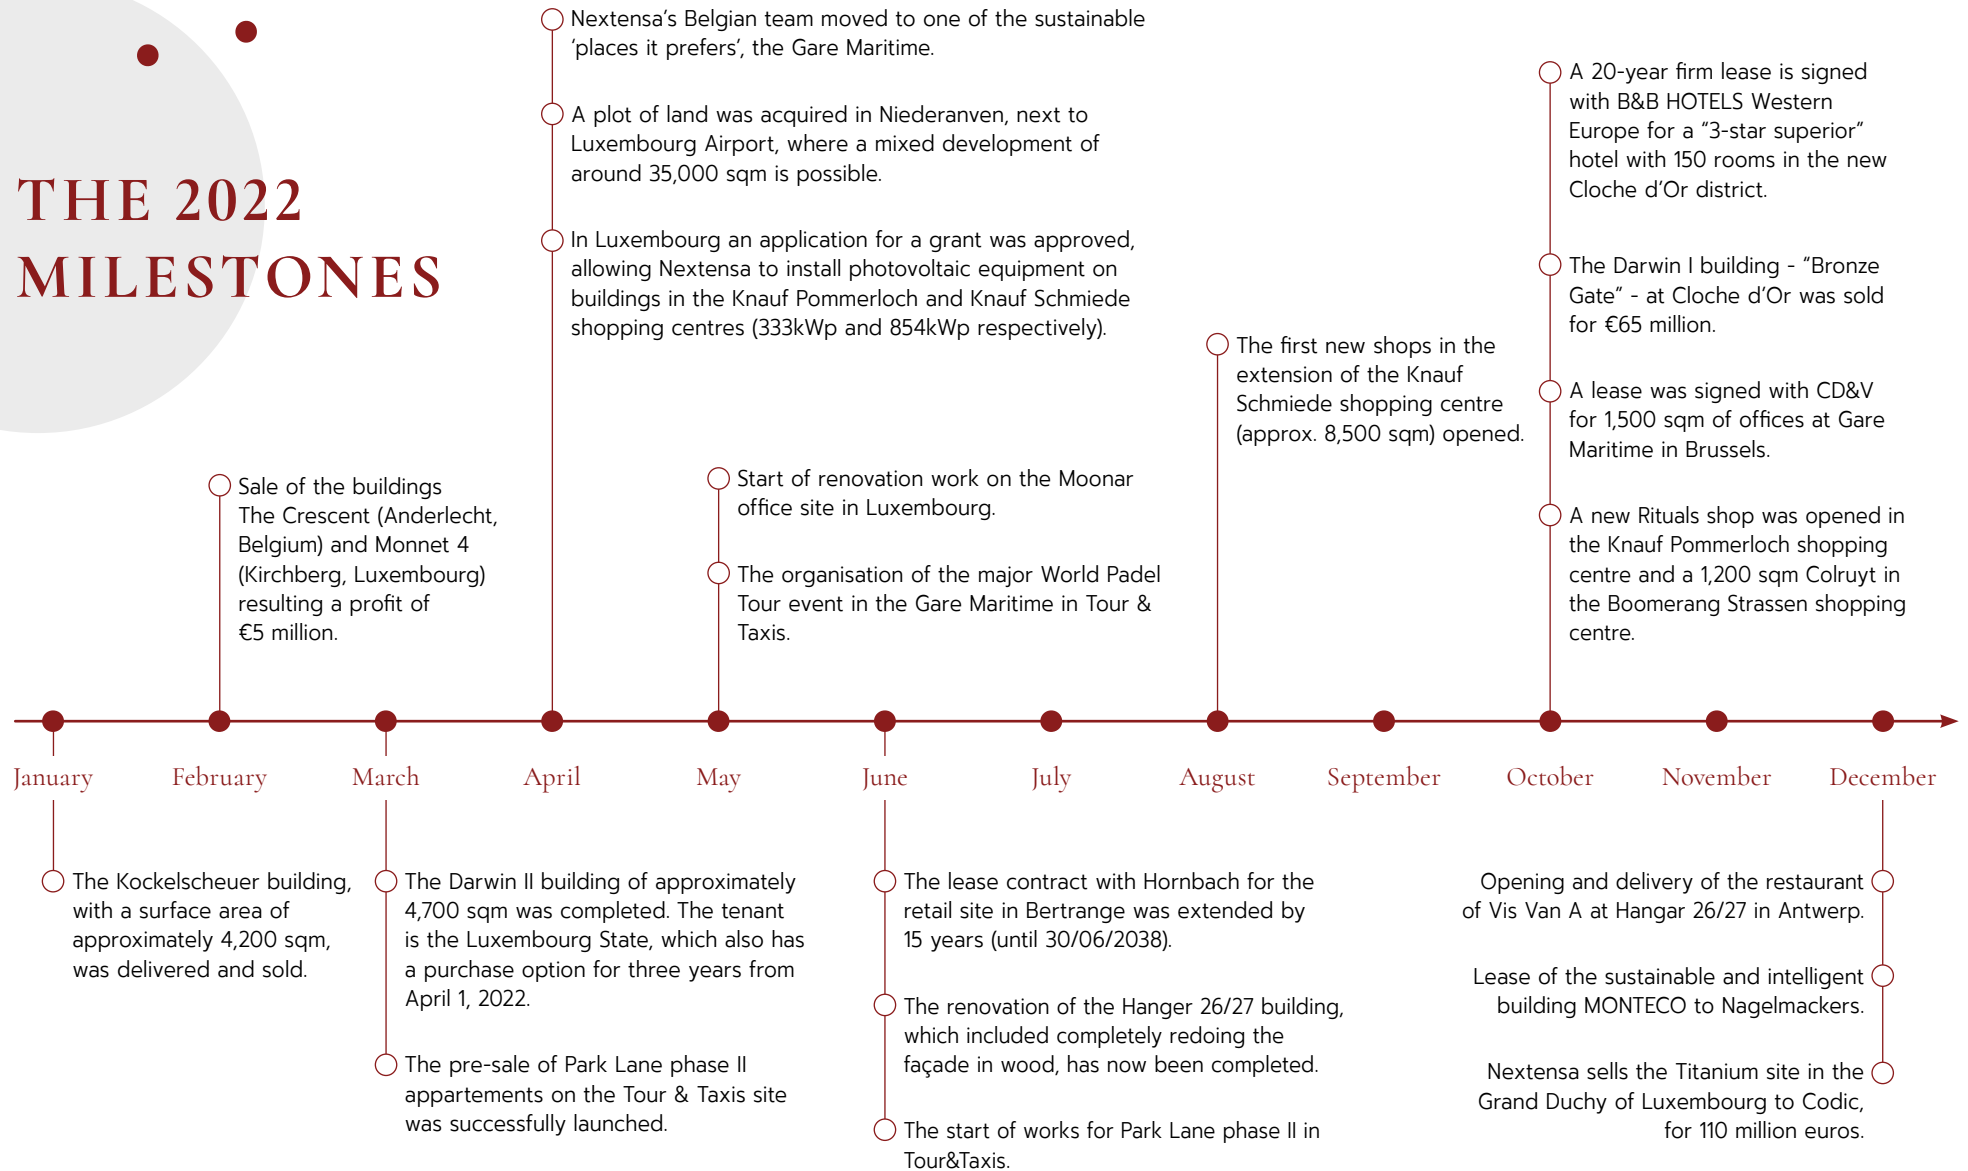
THE 2022 MILESTONES

Nextensa's Belgian team moved to one of the sustainable 'places it prefers', the Gare Maritime.

A plot of land was acquired in Niederanven, next to Luxembourg Airport, where a mixed development of around 35,000 sqm is possible.

In Luxembourg an application for a grant was approved, allowing Nextensa to install photovoltaic equipment on buildings in the Knauf Pommerloch and Knauf Schmiede shopping centres (333kWp and 854kWp respectively).

A 20-year firm lease is signed with B&B HOTELS Western Europe for a "3-star superior" hotel with 150 rooms in the new Cloche d'Or district.

The Darwin I building - "Bronze Gate" - at Cloche d'Or was sold for €65 million.

A lease was signed with CD&V for 1,500 sqm of offices at Gare Maritime in Brussels.

A new Rituals shop was opened in the Knauf Pommerloch shopping centre and a 1,200 sqm Colruyt in the Boomerang Strassen shopping centre.

The first new shops in the extension of the Knauf Schmiede shopping centre (approx. 8,500 sqm) opened.

Sale of the buildings The Crescent (Anderlecht, Belgium) and Monnet 4 (Kirchberg, Luxembourg) resulting a profit of €5 million.

Start of renovation work on the Moonar office site in Luxembourg.

The organisation of the major World Padel Tour event in the Gare Maritime in Tour & Taxis.

January February March April May June July August September October November December

The Kockelscheuer building, with a surface area of approximately 4,200 sqm, was delivered and sold.

The Darwin II building of approximately 4,700 sqm was completed. The tenant is the Luxembourg State, which also has a purchase option for three years from April 1, 2022.

The pre-sale of Park Lane phase II appartements on the Tour & Taxis site was successfully launched.

The lease contract with Hornbach for the retail site in Bertrange was extended by 15 years (until 30/06/2038).

The renovation of the Hanger 26/27 building, which included completely redoing the façade in wood, has now been completed.

The start of works for Park Lane phase II in Tour&Taxis.

Opening and delivery of the restaurant of Vis Van A at Hangar 26/27 in Antwerp.

Lease of the sustainable and intelligent building MONTECO to Nagelmackers.

Nextensa sells the Titanium site in the Grand Duchy of Luxembourg to Codic, for 110 million euros.